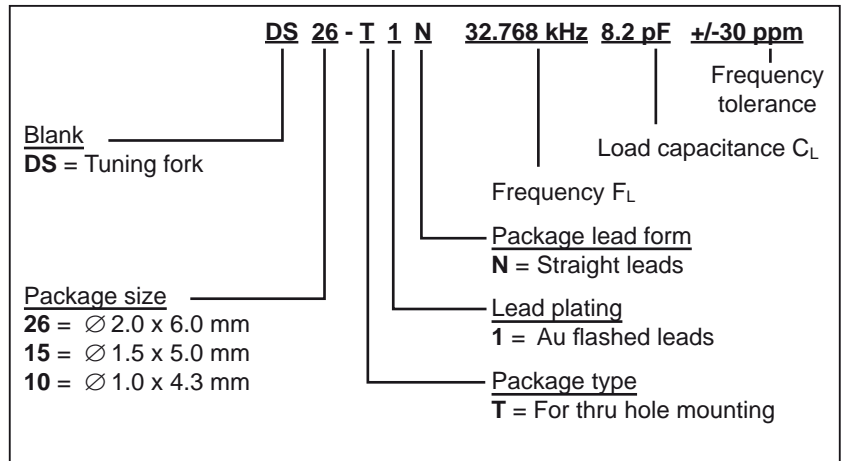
DS 26 - T 1 N 32.768 kHz 8.2 pF +/-30 ppm

Frequency tolerance

Load capacitance $C_L$

Frequency $F_L$

Blank
**DS** = Tuning fork

Package lead form
**N** = Straight leads

Package size
**26** = $\varnothing$ 2.0 x 6.0 mm
**15** = $\varnothing$ 1.5 x 5.0 mm
**10** = $\varnothing$ 1.0 x 4.3 mm

Lead plating
**1** = Au flashed leads

Package type
**T** = For thru hole mounting